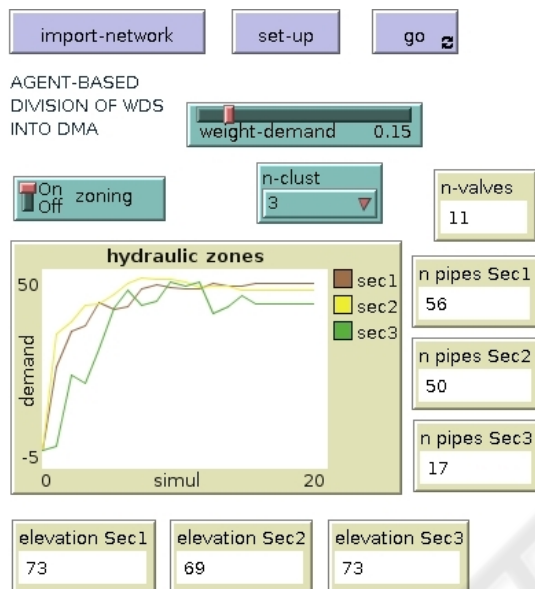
import-network

set-up

go

AGENT-BASED DIVISION OF WDS INTO DMA

weight-demand 0.15

On Off zoning

n-clust
3

n-valves
11

hydraulic zones

50
demand
-5
0
simul
20

sec1
sec2
sec3

n pipes Sec1
56

n pipes Sec2
50

n pipes Sec3
17

elevation Sec1
73

elevation Sec2
69

elevation Sec3
73